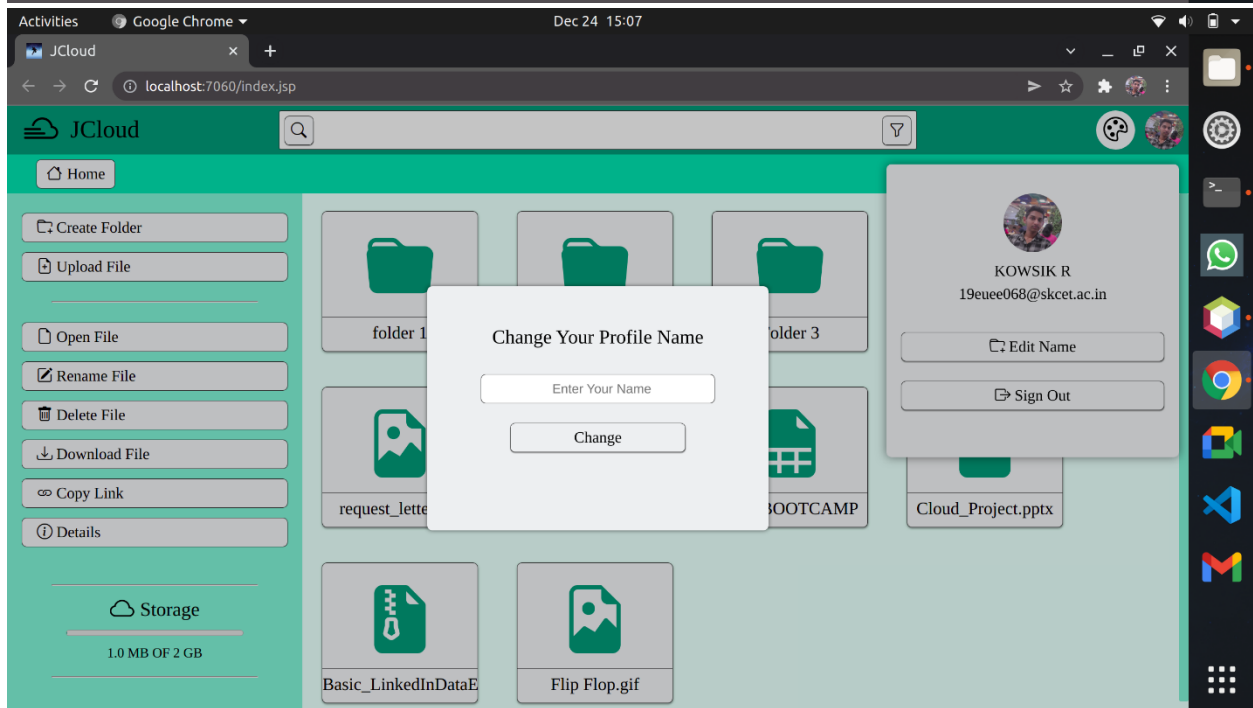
Activities Google Chrome

Dec 24 15:07

JCloud

localhost:7060/index.jsp

JCloud

Home

Create Folder

Upload File

Open File

Rename File

Delete File

Download File

Copy Link

Details

Storage

1.0 MB OF 2 GB

folder 1

Folder 3

request_lette

BOOTCAMP

Cloud_Project.pptx

Basic_LinkedInDataE

Flip Flop.gif

Change Your Profile Name

Enter Your Name

Change

KOWSIK R

19euee068@skcet.ac.in

Edit Name

Sign Out